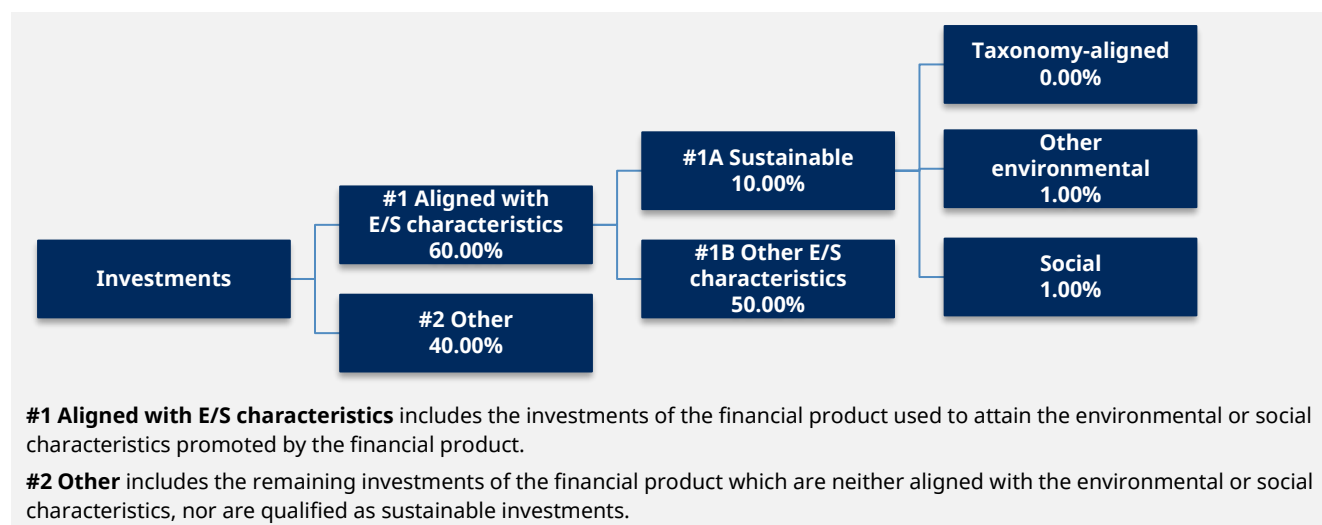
Investments

#1 Aligned with E/S characteristics
60.00%

#2 Other
40.00%

#1A Sustainable
10.00%

#1B Other E/S characteristics
50.00%

Taxonomy-aligned
0.00%

Other environmental
1.00%

Social
1.00%

**#1 Aligned with E/S characteristics** includes the investments of the financial product used to attain the environmental or social characteristics promoted by the financial product.

**#2 Other** includes the remaining investments of the financial product which are neither aligned with the environmental or social characteristics, nor are qualified as sustainable investments.